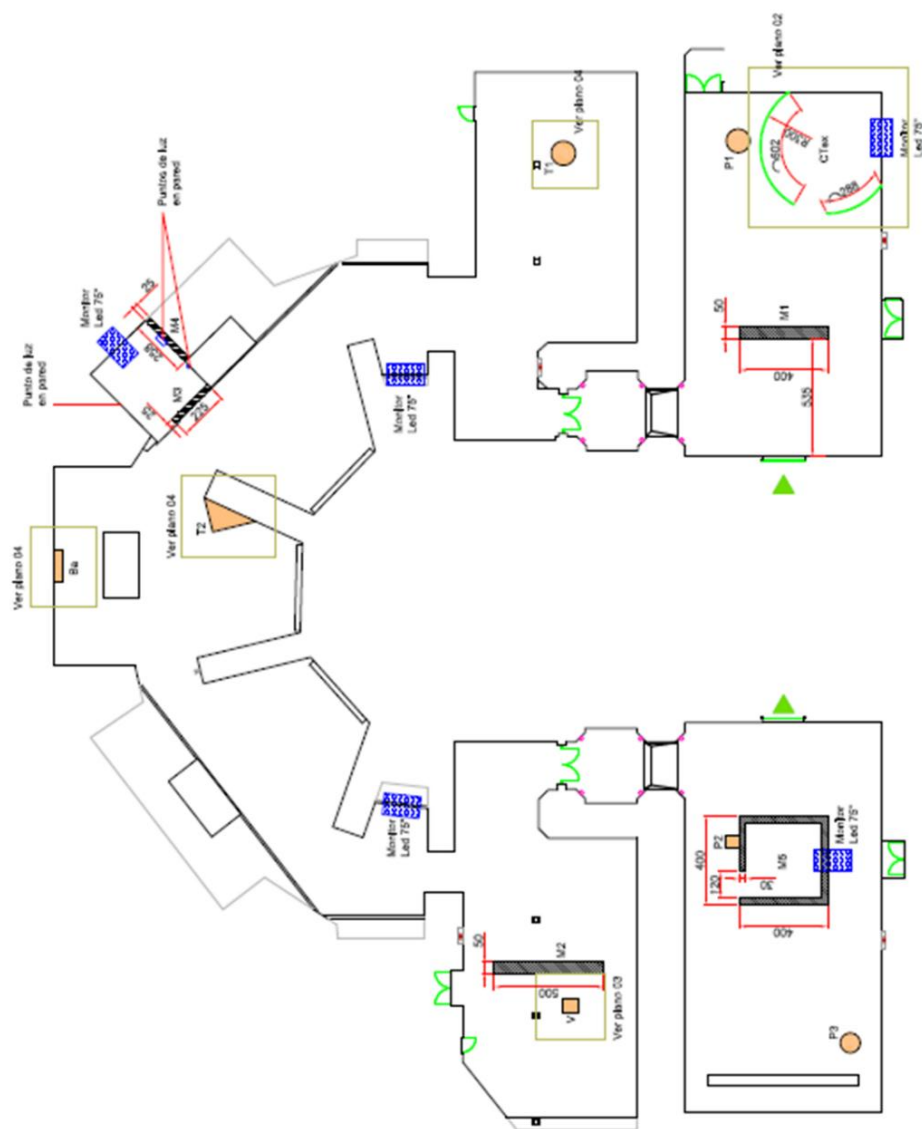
Ver plano 02
Ver plano 04
T1
P1
C1ex
602
300
288
Monitor Led 75"
Puntos de luz en pared
Monitor Led 75"
25
M4
200
25
M3
225
Punto de luz en pared
Monitor Led 75"
50
M1
400
535
Ver plano 04
T2
Ver plano 04
Ba
Monitor Led 75"
400
P2
120
30
M5
400
Monitor Led 75"
50
M2
500
V
Ver plano 03
P3